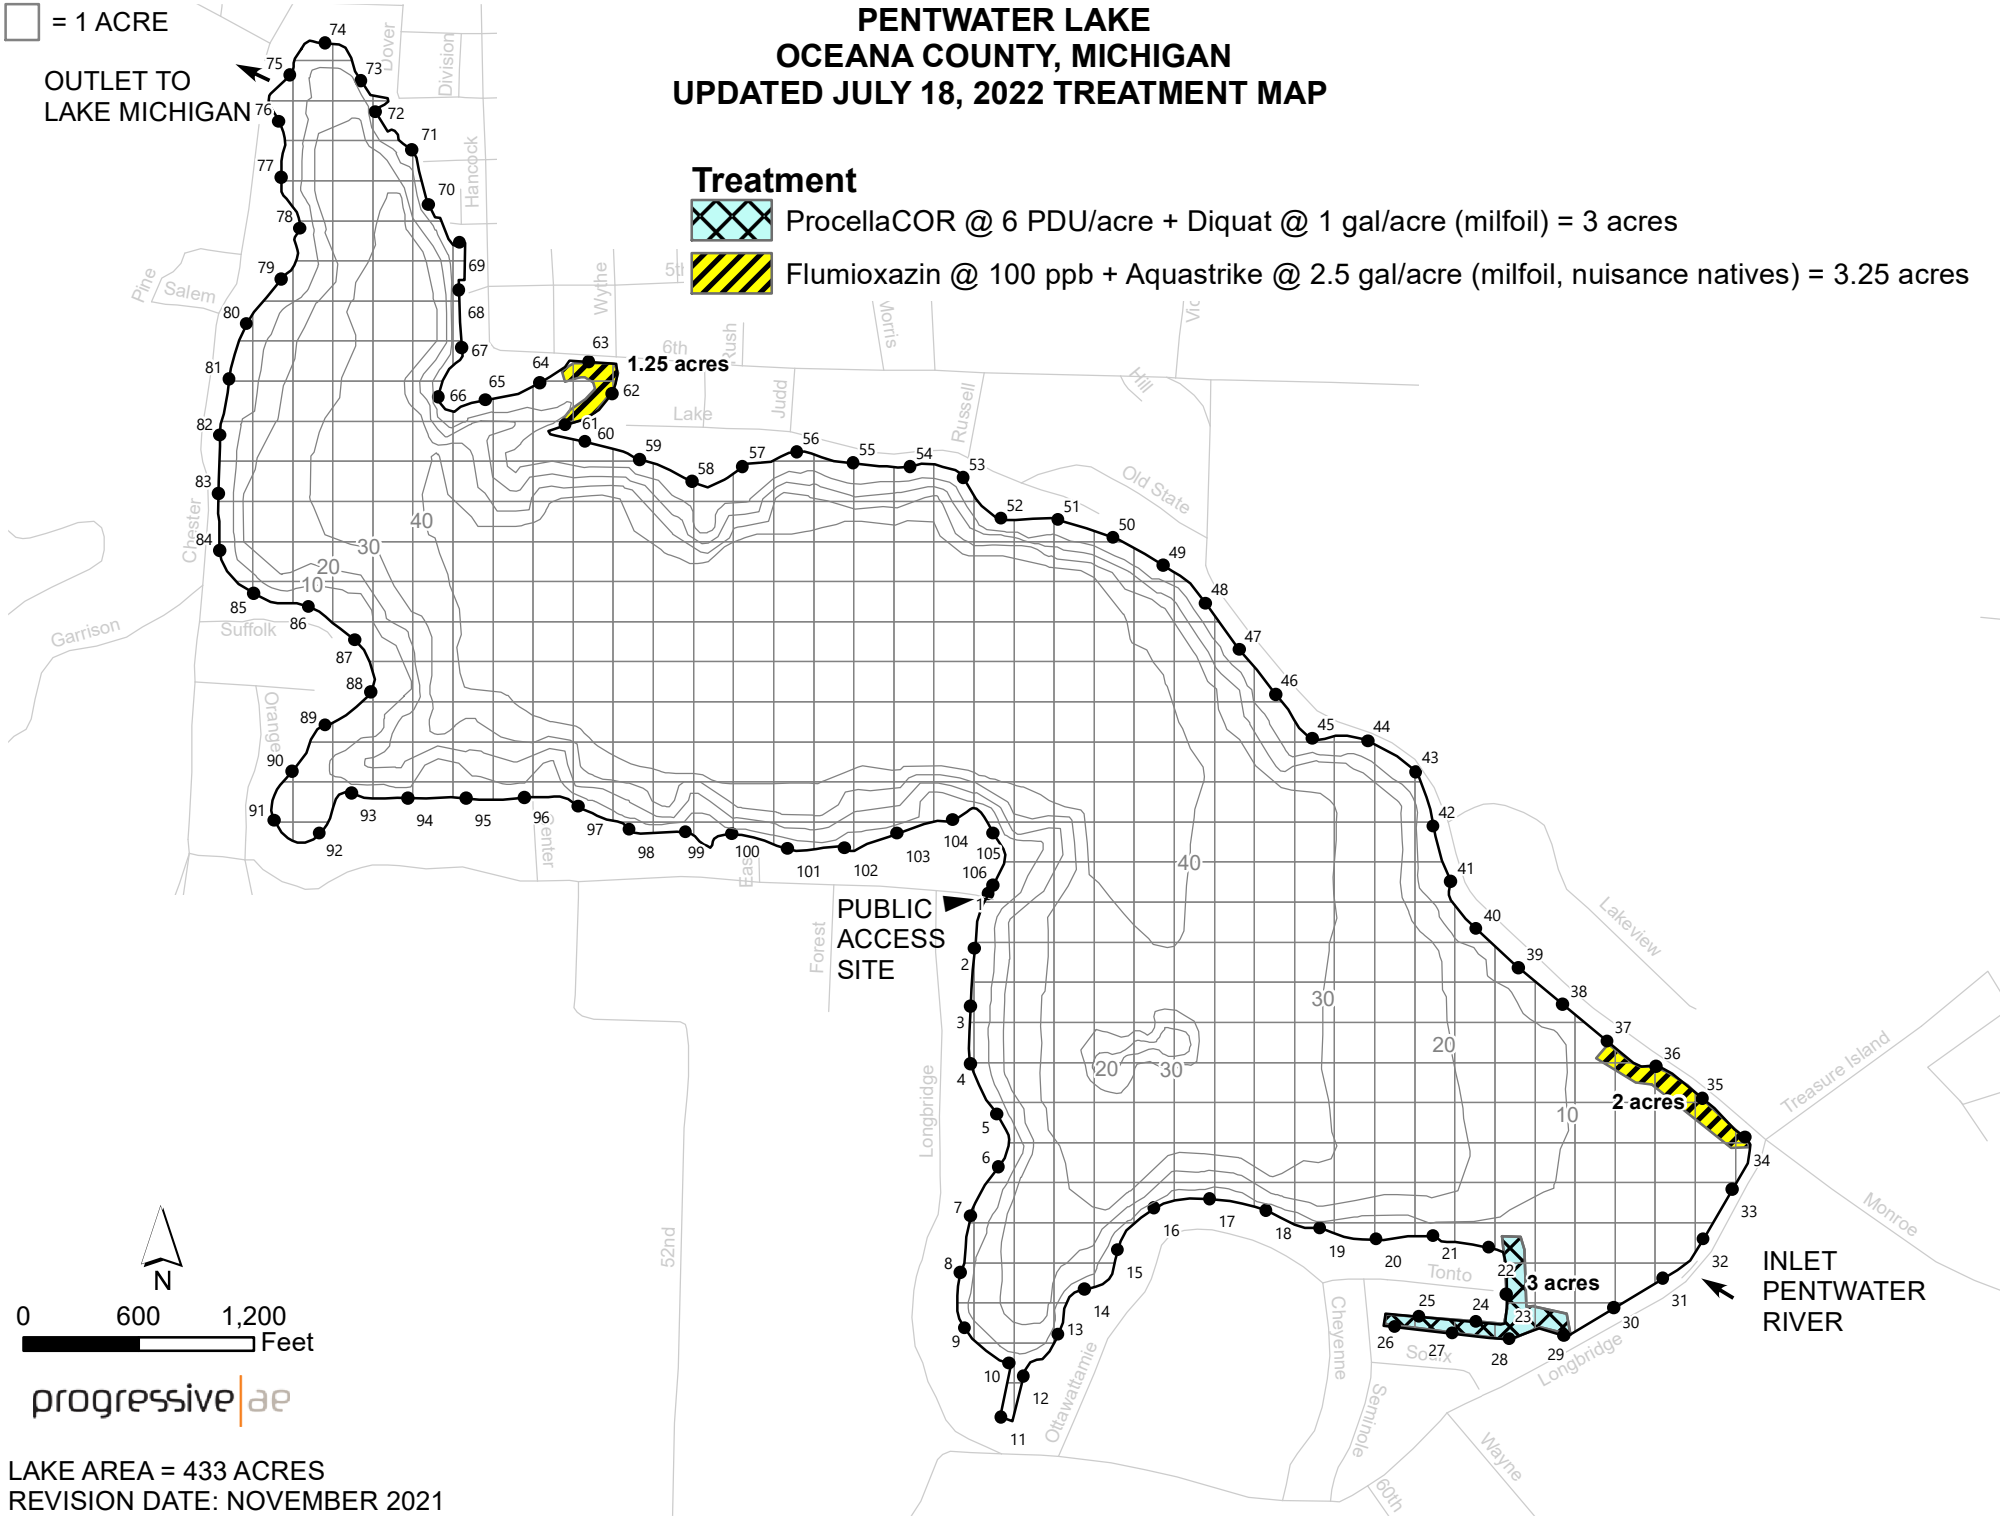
= 1 ACRE

OUTLET TO LAKE MICHIGAN

PENTWATER LAKE
OCEANA COUNTY, MICHIGAN
UPDATED JULY 18, 2022 TREATMENT MAP

Treatment
ProcellaCOR @ 6 PDU/acre + Diquat @ 1 gal/acre (milfoil) = 3 acres
Flumioxazin @ 100 ppb + Aquastrike @ 2.5 gal/acre (milfoil, nuisance natives) = 3.25 acres

74 75 73 76 72 71 77 70 78 69 79 68 80 67 81 66 65 64 63 62 61 60 82 83 84 85 86 87 88 89 90 91 92 93 94 95 96 97 98 99 100 101 102 103 104 105 106 59 58 57 56 55 54 53 52 51 50 49 48 47 46 45 44 43 42 41 40 39 38 37 36 35 34 33 32 31 30 29 28 27 26 25 24 23 22 21 20 19 18 17 16 15 14 13 12 11 10 9 8 7 6 5 4 3 2 1

1.25 acres
2 acres
3 acres

Dover Division Hancock Wythe 5th 6th Rush Morris Vic Judd Russell Hill Lake Old State Pine Salem Chester Garrison Suffolk Orange Center East Forest Longbridge 52nd Lakeview Treasure Island Monroe Tonto Sioux Cheyenne Seminole Ottawattamie Wayne 60th

40 30 20 10 40 30 20 20 30 20 10

PUBLIC ACCESS SITE

INLET PENTWATER RIVER

N
0 600 1,200 Feet

progressive|ae

LAKE AREA = 433 ACRES
REVISION DATE: NOVEMBER 2021